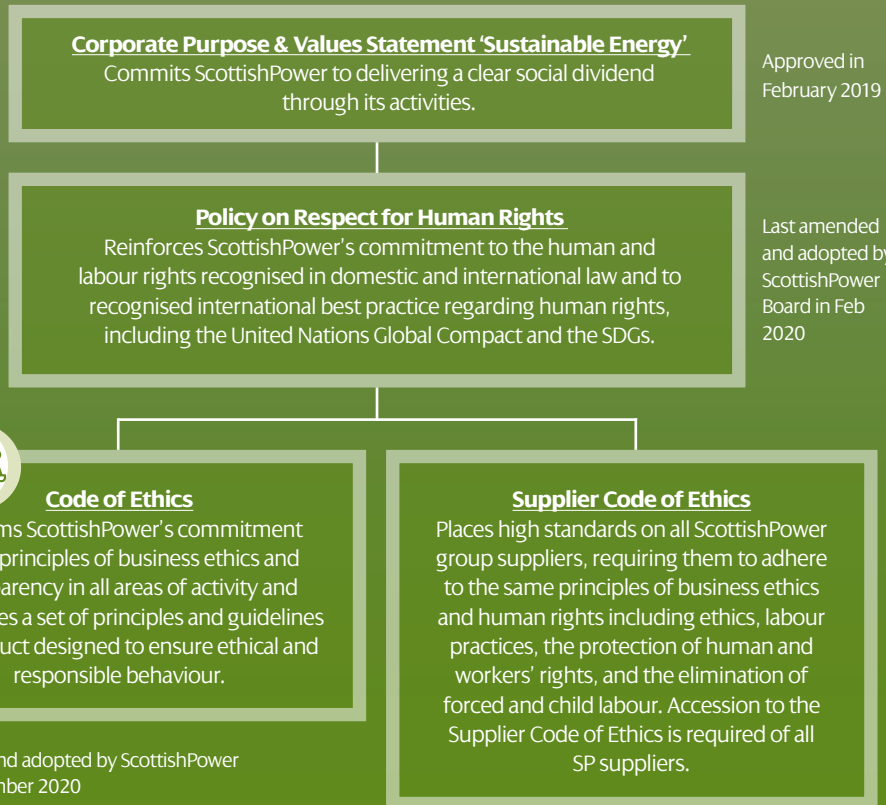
**Corporate Purpose & Values Statement 'Sustainable Energy'**
Commits ScottishPower to delivering a clear social dividend through its activities.

Approved in February 2019

**Policy on Respect for Human Rights**
Reinforces ScottishPower's commitment to the human and labour rights recognised in domestic and international law and to recognised international best practice regarding human rights, including the United Nations Global Compact and the SDGs.

Last amended and adopted by ScottishPower Board in Feb 2020

**Code of Ethics**
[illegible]ms ScottishPower's commitment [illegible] principles of business ethics and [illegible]arency in all areas of activity and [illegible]es a set of principles and guidelines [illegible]uct designed to ensure ethical and responsible behaviour.

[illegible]nd adopted by ScottishPower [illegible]mber 2020

**Supplier Code of Ethics**
Places high standards on all ScottishPower group suppliers, requiring them to adhere to the same principles of business ethics and human rights including ethics, labour practices, the protection of human and workers' rights, and the elimination of forced and child labour. Accession to the Supplier Code of Ethics is required of all SP suppliers.